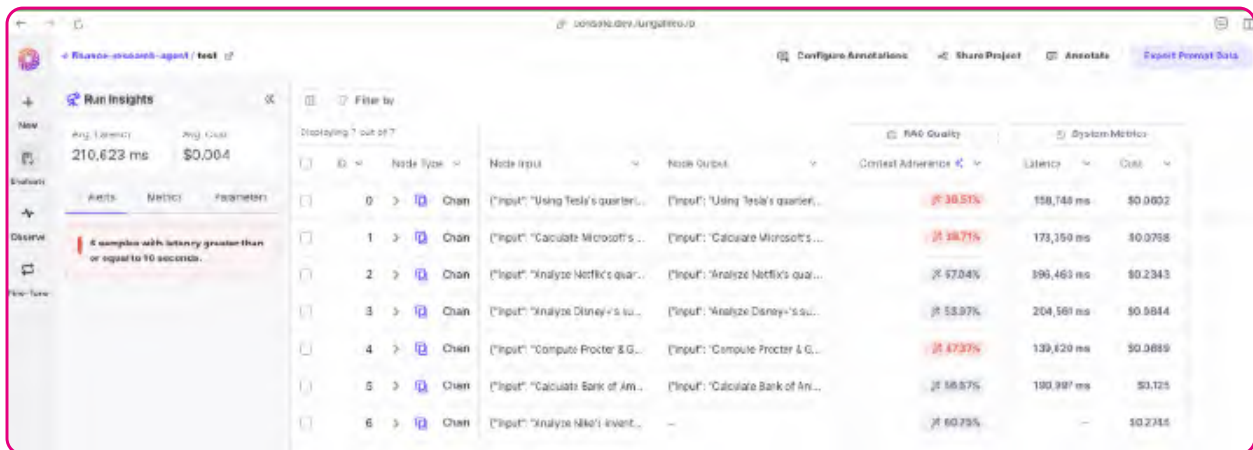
console.dev.rungalileo.io

< finance-research-agent / test

Configure Annotations   Share Project   Annotate   Export Prompt Data

New

Evaluate

Observe

Fine-Tune

Run Insights

Avg. Latency
210,623 ms

Avg. Cost
$0.004

Alerts   Metrics   Parameters

4 samples with latency greater than or equal to 10 seconds.

Filter by

Displaying 7 out of 7

RAG Quality   System Metrics

| ID | Node Type | Node Input | Node Output | Context Adherence | Latency | Cost |
|---|---|---|---|---|---|---|
| 0 | Chain | {"input": "Using Tesla's quarterl... | {"input": "Using Tesla's quarterl... | 38.51% | 158,748 ms | $0.0802 |
| 1 | Chain | {"input": "Calculate Microsoft's ... | {"input": "Calculate Microsoft's ... | 38.71% | 173,350 ms | $0.0758 |
| 2 | Chain | {"input": "Analyze Netflix's quar... | {"input": "Analyze Netflix's qua... | 67.04% | 396,463 ms | $0.2343 |
| 3 | Chain | {"input": "Analyze Disney+'s su... | {"input": "Analyze Disney+'s su... | 53.97% | 204,561 ms | $0.0844 |
| 4 | Chain | {"input": "Compute Procter & G... | {"input": "Compute Procter & G... | 47.37% | 139,620 ms | $0.0659 |
| 5 | Chain | {"input": "Calculate Bank of Am... | {"input": "Calculate Bank of Am... | 58.57% | 190,997 ms | $0.125 |
| 6 | Chain | {"input": "Analyze Nike's invent... | – | 60.75% | – | $0.2745 |